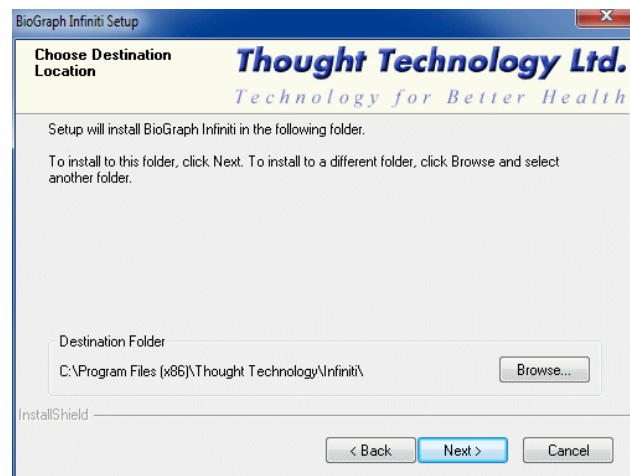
BioGraph Infiniti Setup

Choose Destination Location

Thought Technology Ltd.

Technology for Better Health

Setup will install BioGraph Infiniti in the following folder.

To install to this folder, click Next. To install to a different folder, click Browse and select another folder.

Destination Folder

C:\Program Files (x86)\Thought Technology\Infiniti\

Browse...

InstallShield

< Back

Next >

Cancel